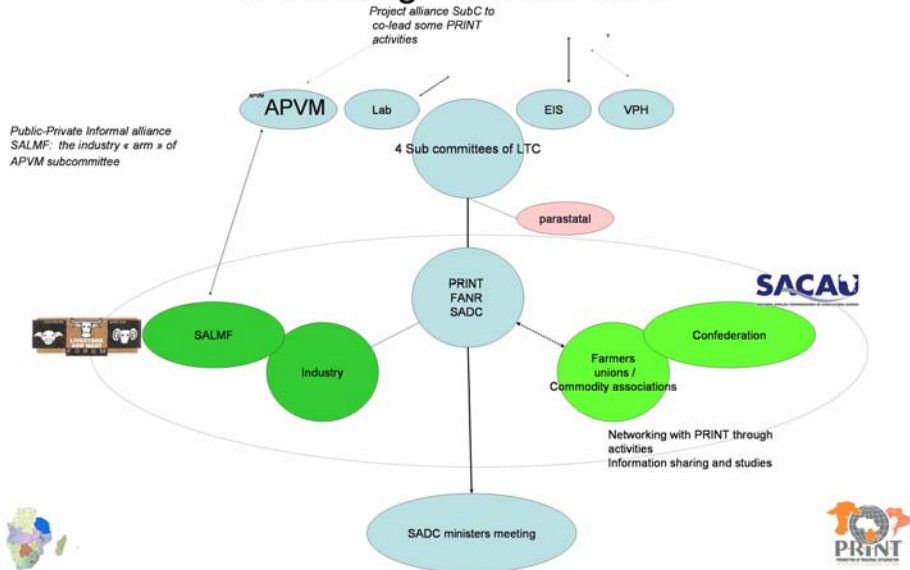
Project alliance SubC to co-lead some PRINT activities

APVM
APVM
Lab
EIS
VPH

Public-Private Informal alliance SALMF: the industry « arm » of APVM subcommittee

4 Sub committees of LTC

parastatal

SACAU

PRINT
FANR
SADC

SALMF

Industry

Confederation

Farmers unions / Commodity associations

Networking with PRINT through activities
Information sharing and studies

SADC ministers meeting

PRINT